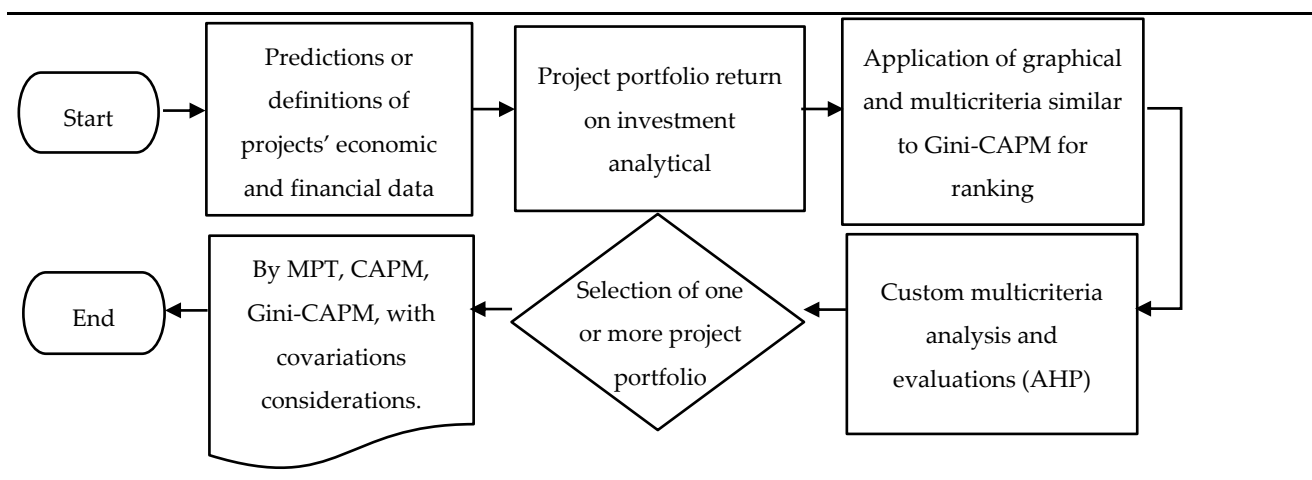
Start

Predictions or definitions of projects' economic and financial data

Project portfolio return on investment analytical

Application of graphical and multicriteria similar to Gini-CAPM for ranking

Custom multicriteria analysis and evaluations (AHP)

Selection of one or more project portfolio

By MPT, CAPM, Gini-CAPM, with covariations considerations.

End